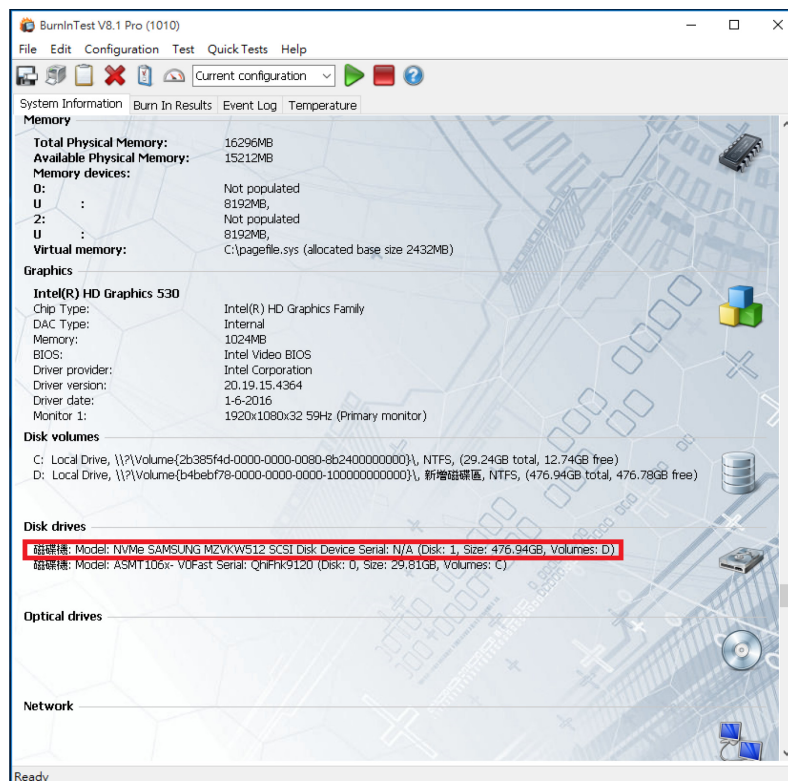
BurnInTest V8.1 Pro (1010)

File Edit Configuration Test Quick Tests Help

Current configuration

System Information | Burn In Results | Event Log | Temperature

Memory

| | |
|---|---|
| **Total Physical Memory:** | 16296MB |
| **Available Physical Memory:** | 15212MB |
| **Memory devices:** | |
| **0:** | Not populated |
| **U :** | 8192MB, |
| **2:** | Not populated |
| **U :** | 8192MB, |
| **Virtual memory:** | C:\pagefile.sys (allocated base size 2432MB) |

Graphics

| | |
|---|---|
| **Intel(R) HD Graphics 530** | |
| Chip Type: | Intel(R) HD Graphics Family |
| DAC Type: | Internal |
| Memory: | 1024MB |
| BIOS: | Intel Video BIOS |
| Driver provider: | Intel Corporation |
| Driver version: | 20.19.15.4364 |
| Driver date: | 1-6-2016 |
| Monitor 1: | 1920x1080x32 59Hz (Primary monitor) |

Disk volumes

C: Local Drive, \\?\Volume{2b385f4d-0000-0000-0080-8b2400000000}\, NTFS, (29.24GB total, 12.74GB free)
D: Local Drive, \\?\Volume{b4bebf78-0000-0000-0000-100000000000}\, 新增磁碟區, NTFS, (476.94GB total, 476.78GB free)

Disk drives

磁碟機: Model: NVMe SAMSUNG MZVKW512 SCSI Disk Device Serial: N/A (Disk: 1, Size: 476.94GB, Volumes: D)
磁碟機: Model: ASMT106x- V0Fast Serial: QhiFhk9120 (Disk: 0, Size: 29.81GB, Volumes: C)

Optical drives

Network

Ready